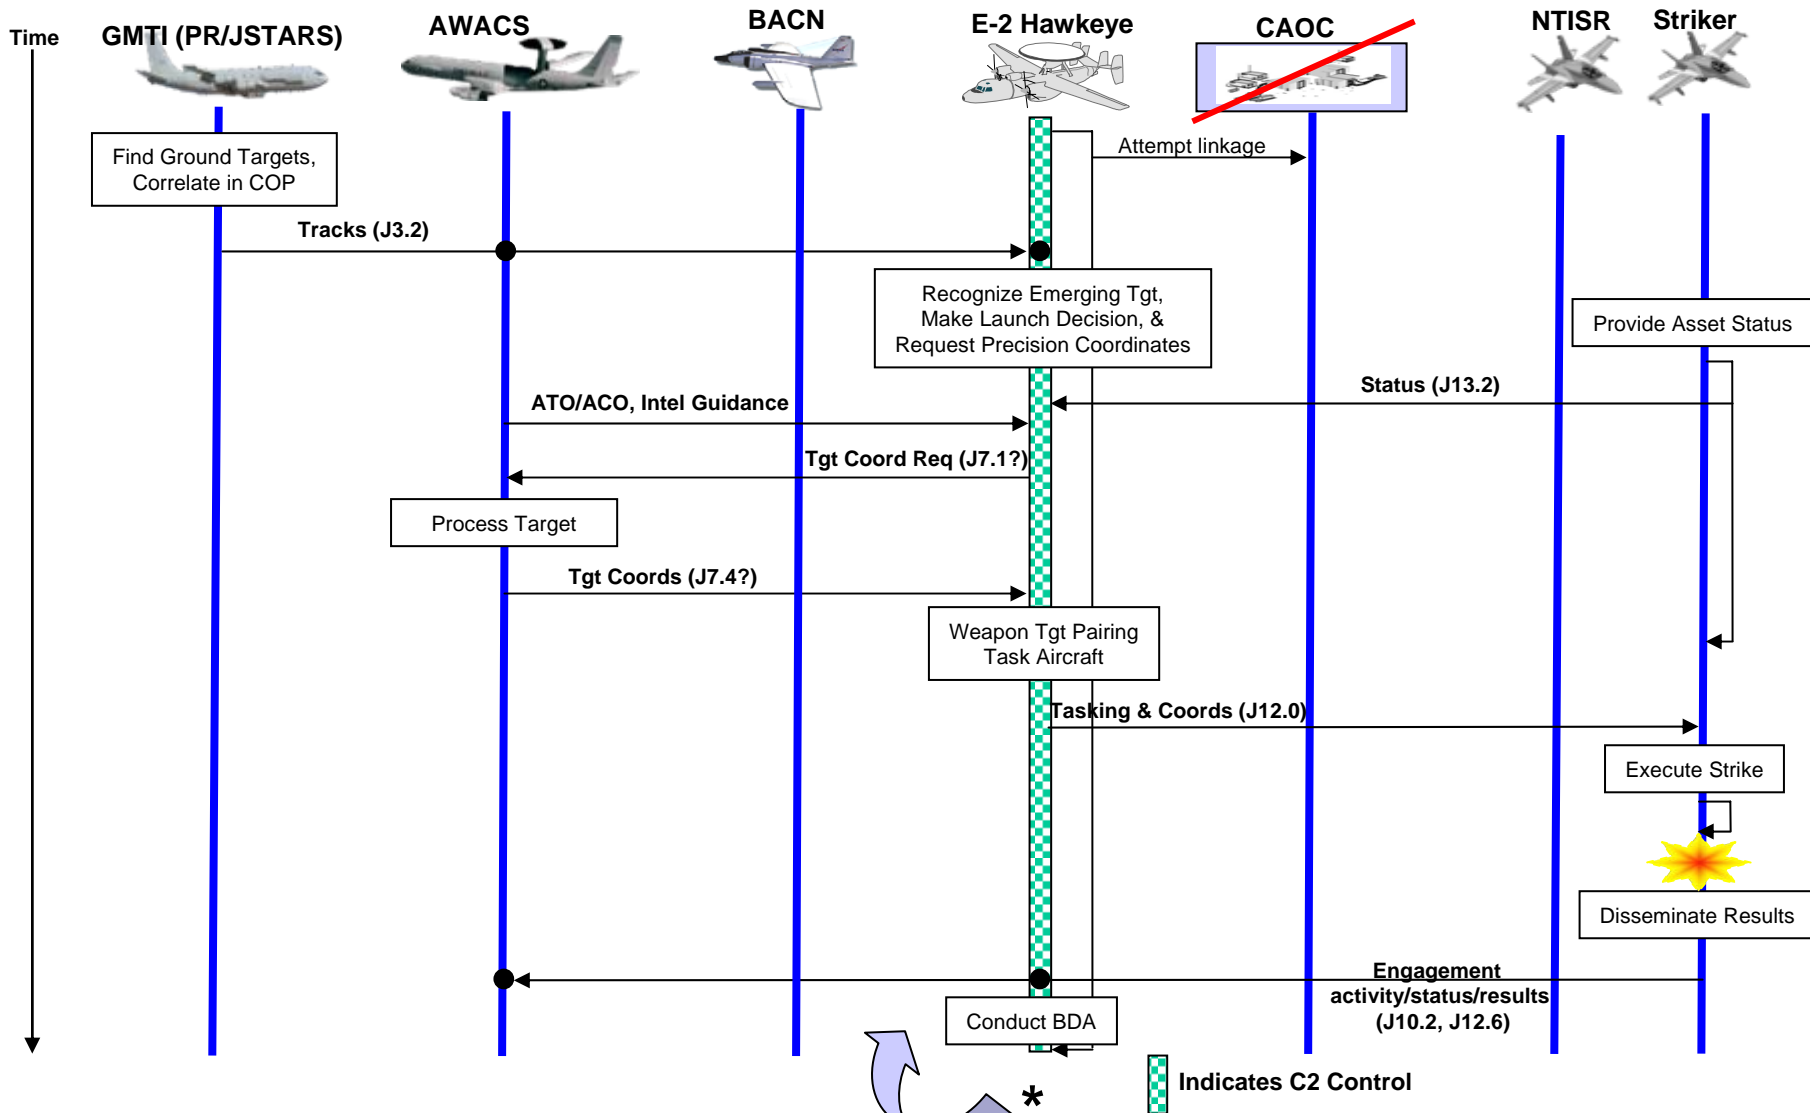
Time

GMTI (PR/JSTARS)

AWACS

BACN

E-2 Hawkeye

CAOC

NTISR

Striker

Attempt linkage

Find Ground Targets, Correlate in COP

Tracks (J3.2)

Recognize Emerging Tgt, Make Launch Decision, & Request Precision Coordinates

Provide Asset Status

Status (J13.2)

ATO/ACO, Intel Guidance

Tgt Coord Req (J7.1?)

Process Target

Tgt Coords (J7.4?)

Weapon Tgt Pairing Task Aircraft

Tasking & Coords (J12.0)

Execute Strike

Disseminate Results

Engagement activity/status/results (J10.2, J12.6)

Conduct BDA

*

Indicates C2 Control